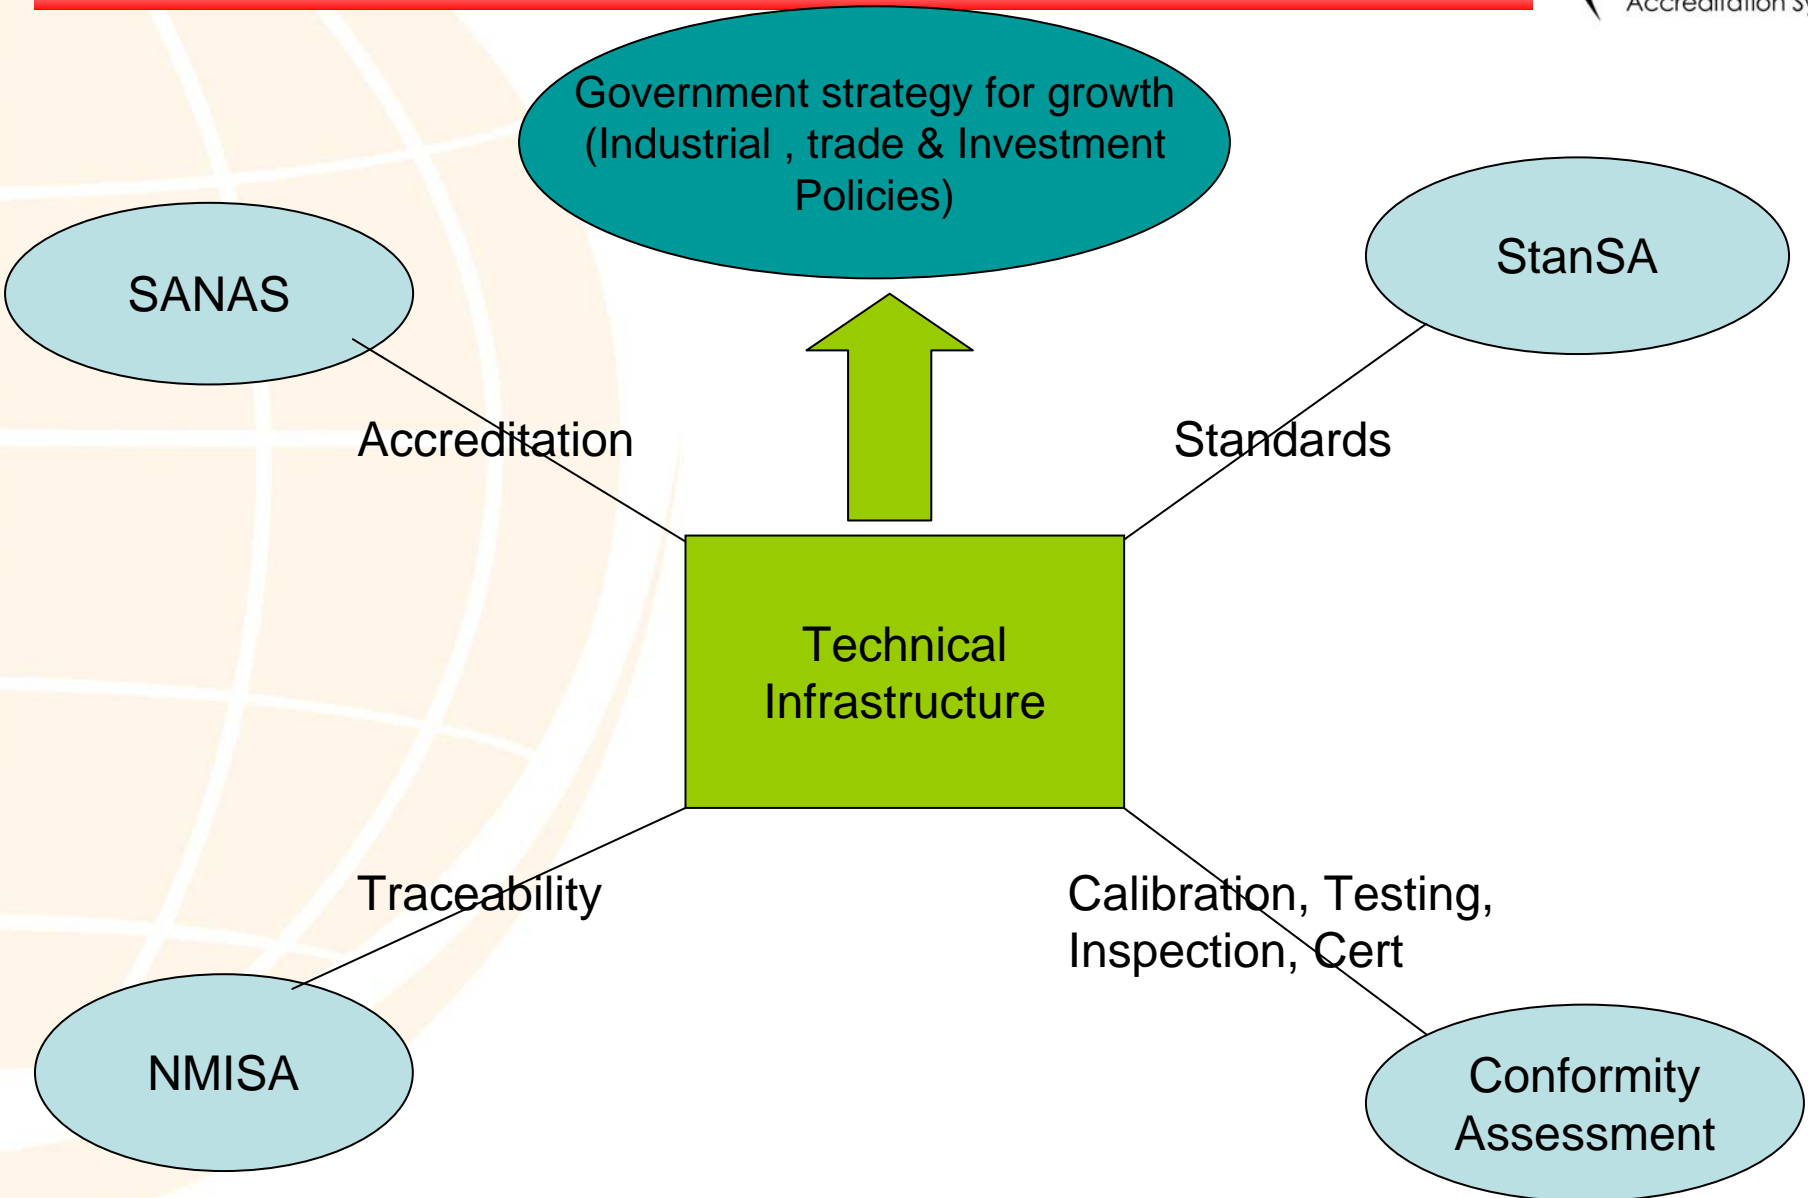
Accreditation S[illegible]

Government strategy for growth (Industrial , trade & Investment Policies)

SANAS

StanSA

Accreditation

Standards

Technical Infrastructure

Traceability

Calibration, Testing, Inspection, Cert

NMISA

Conformity Assessment